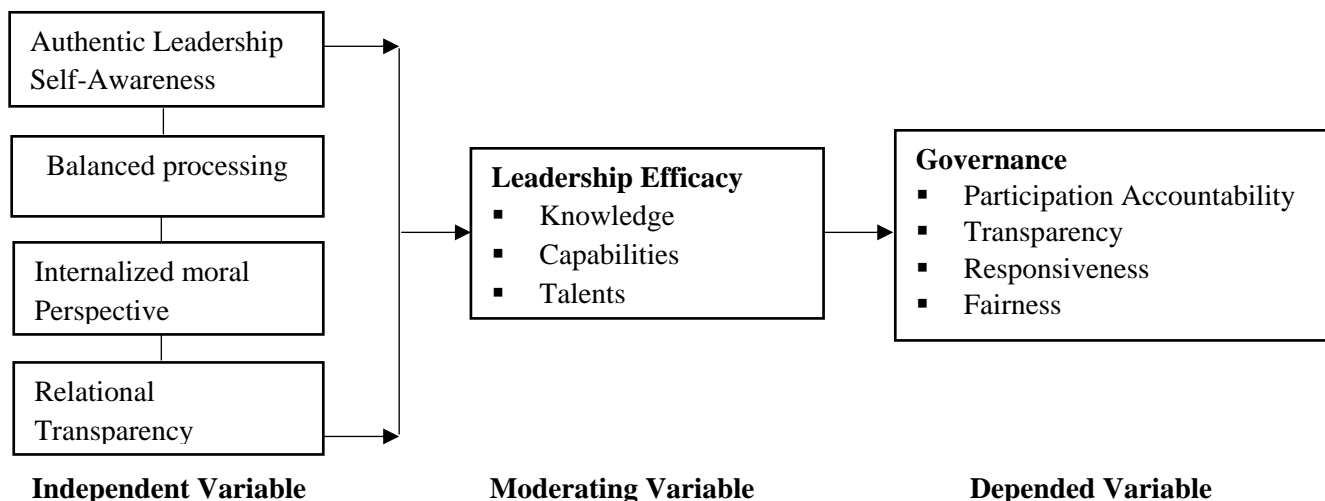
Authentic Leadership Self-Awareness

Balanced processing

Internalized moral Perspective

Relational Transparency

**Leadership Efficacy**
- Knowledge
- Capabilities
- Talents

**Governance**
- Participation Accountability
- Transparency
- Responsiveness
- Fairness

**Independent Variable**

**Moderating Variable**

**Depended Variable**